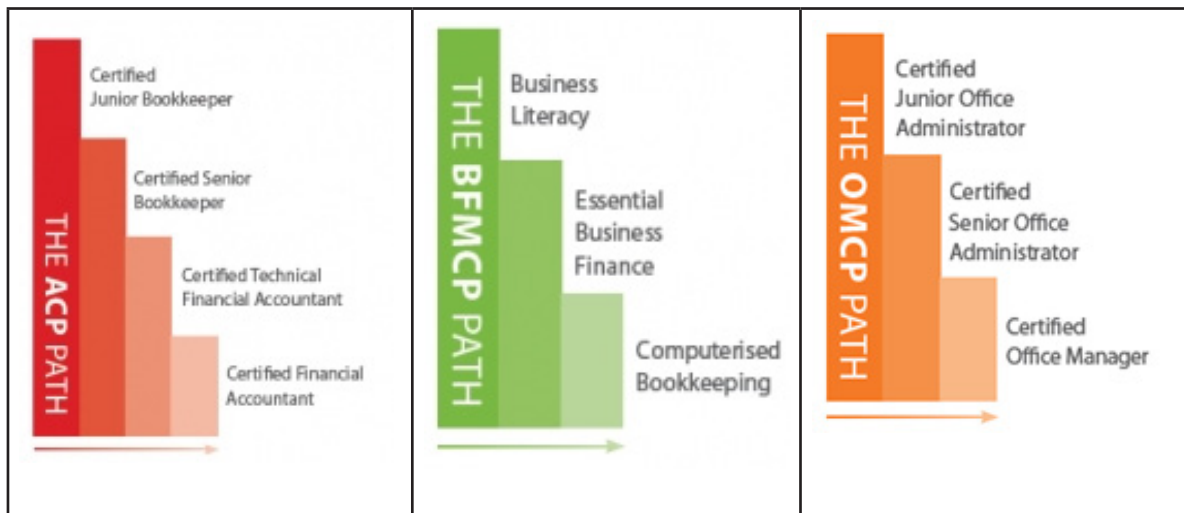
THE ACP PATH

Certified Junior Bookkeeper

Certified Senior Bookkeeper

Certified Technical Financial Accountant

Certified Financial Accountant

THE BFMCP PATH

Business Literacy

Essential Business Finance

Computerised Bookkeeping

THE OMCP PATH

Certified Junior Office Administrator

Certified Senior Office Administrator

Certified Office Manager